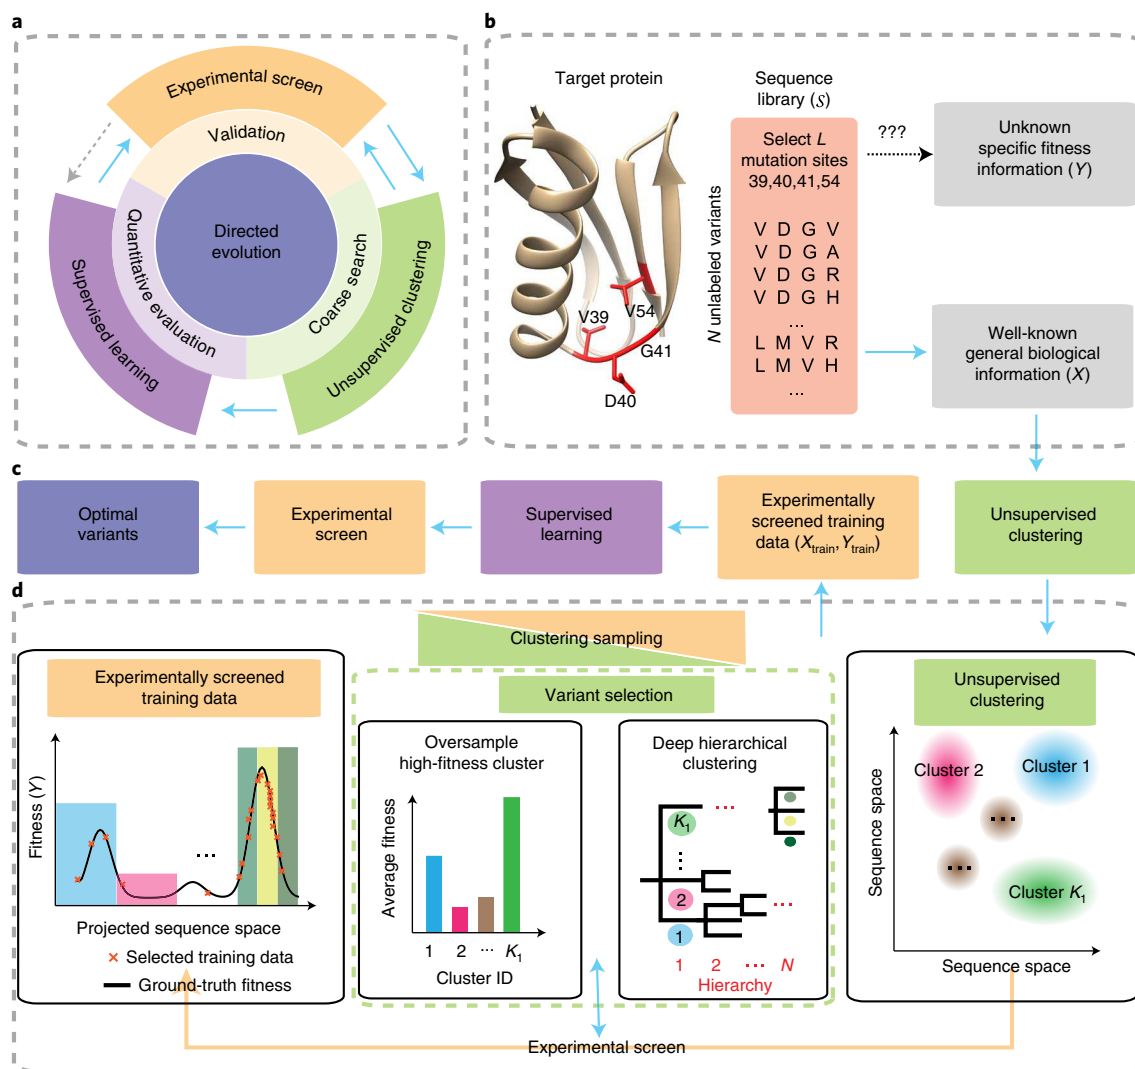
a

Experimental screen

Validation

Directed evolution

Quantitative evaluation

Coarse search

Supervised learning

Unsupervised clustering

b

Target protein

V39

V54

G41

D40

Sequence library ($S$)

Select $L$ mutation sites 39,40,41,54

$N$ unlabeled variants

V D G V
V D G A
V D G R
V D G H
...
L M V R
L M V H
...

???

Unknown specific fitness information ($Y$)

Well-known general biological information ($X$)

c

Optimal variants

Experimental screen

Supervised learning

Experimentally screened training data ($X_{\text{train}}$, $Y_{\text{train}}$)

Unsupervised clustering

d

Clustering sampling

Experimentally screened training data

Fitness ($Y$)

...

Projected sequence space

× Selected training data

Ground-truth fitness

Variant selection

Oversample high-fitness cluster

Average fitness

1 2 ... $K_1$

Cluster ID

Deep hierarchical clustering

$K_1$

...

...

2

1

...

1 2 ... $N$

Hierarchy

Unsupervised clustering

Cluster 2

Cluster 1

...

...

Cluster $K_1$

Sequence space

Sequence space

Experimental screen